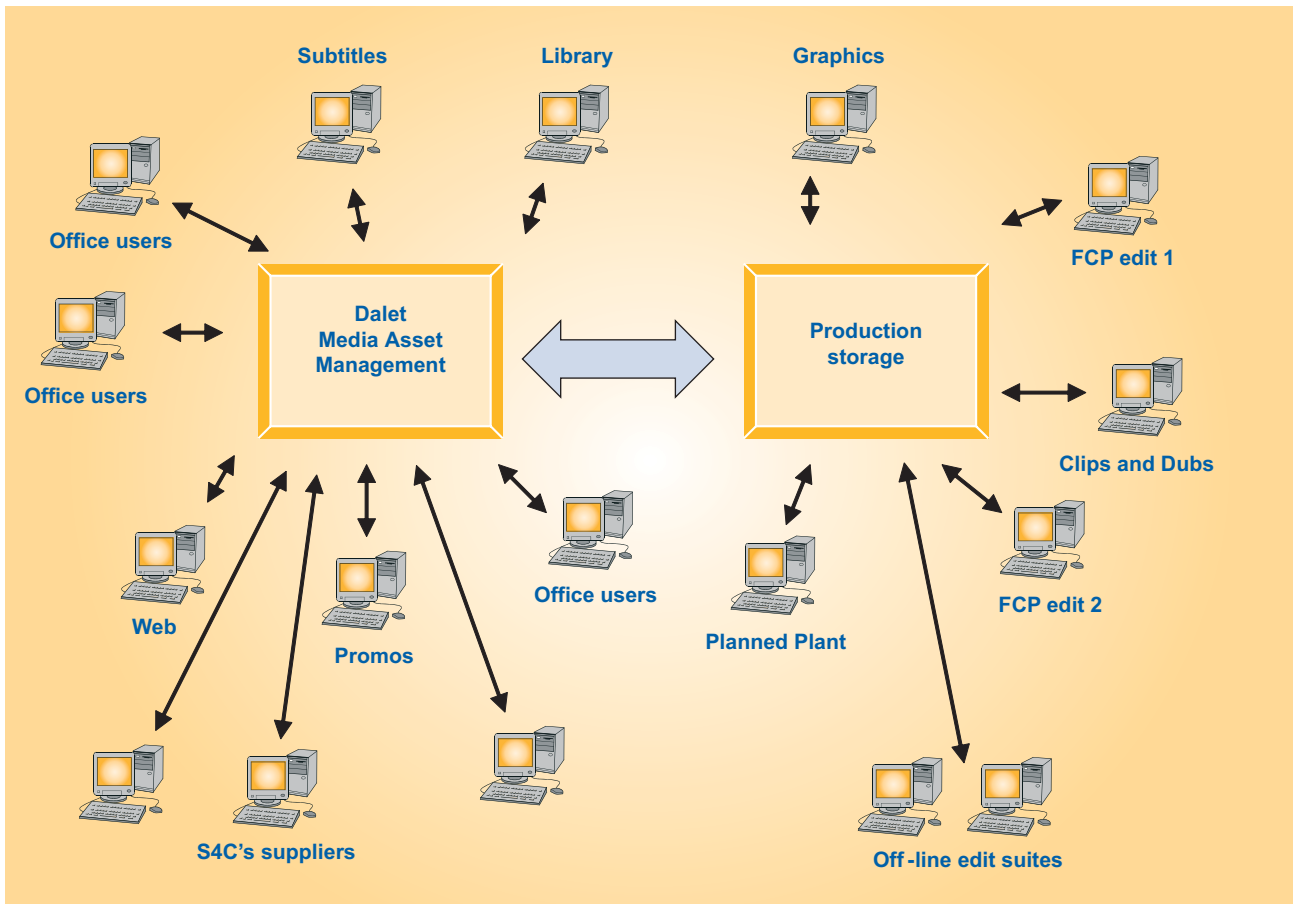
Subtitles

Library

Graphics

Office users

FCP edit 1

Dalet Media Asset Management

Production storage

Office users

Clips and Dubs

Web

Promos

Office users

Planned Plant

FCP edit 2

S4C's suppliers

Off -line edit suites